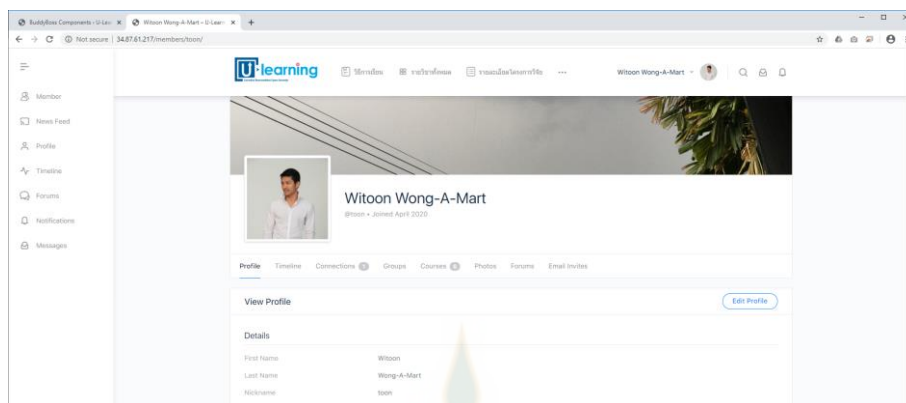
BuddyBoss Components - U-Lea ×
Witoon Wong-A-Mart – U-Learn ×
+

Not secure | 34.87.61.217/members/toon/

U-learning
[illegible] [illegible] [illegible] ···
Witoon Wong-A-Mart

Member
News Feed
Profile
Timeline
Forums
Notifications
Messages

Witoon Wong-A-Mart
@toon • Joined April 2020

Profile
Timeline
Connections
Groups
Courses
Photos
Forums
Email Invites

View Profile
Edit Profile

Details

| First Name | Witoon |
|---|---|
| Last Name | Wong-A-Mart |
| Nickname | toon |